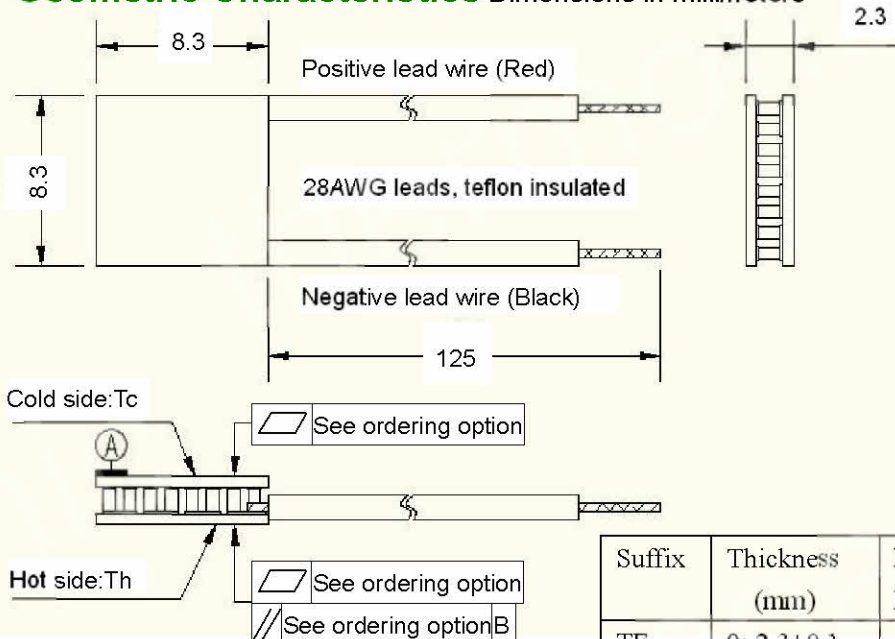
Geometric Characteristics Dimensions in millimeters

8.3

2.3

Positive lead wire (Red)

8.3

28AWG leads, teflon insulated

Negative lead wire (Black)

125

Cold side:Tc

A

See ordering option

Hot side:Th

See ordering option

See ordering option B

| Suffix | Thickness (mm) | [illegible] |
|---|---|---|
| TF | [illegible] | |